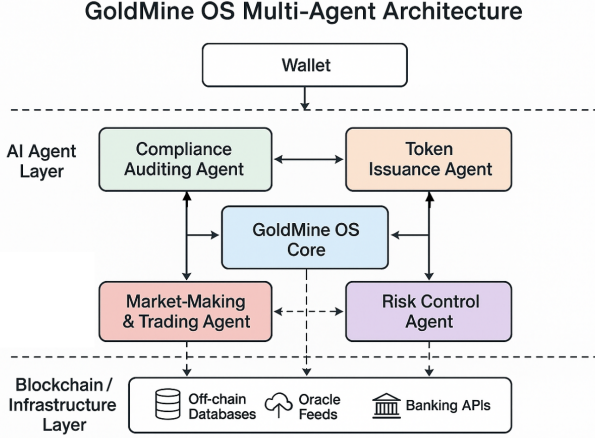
GoldMine OS Multi-Agent Architecture

Wallet

AI Agent Layer

Compliance Auditing Agent

Token Issuance Agent

GoldMine OS Core

Market-Making & Trading Agent

Risk Control Agent

Blockchain / Infrastructure Layer

Off-chain Databases

Oracle Feeds

Banking APIs